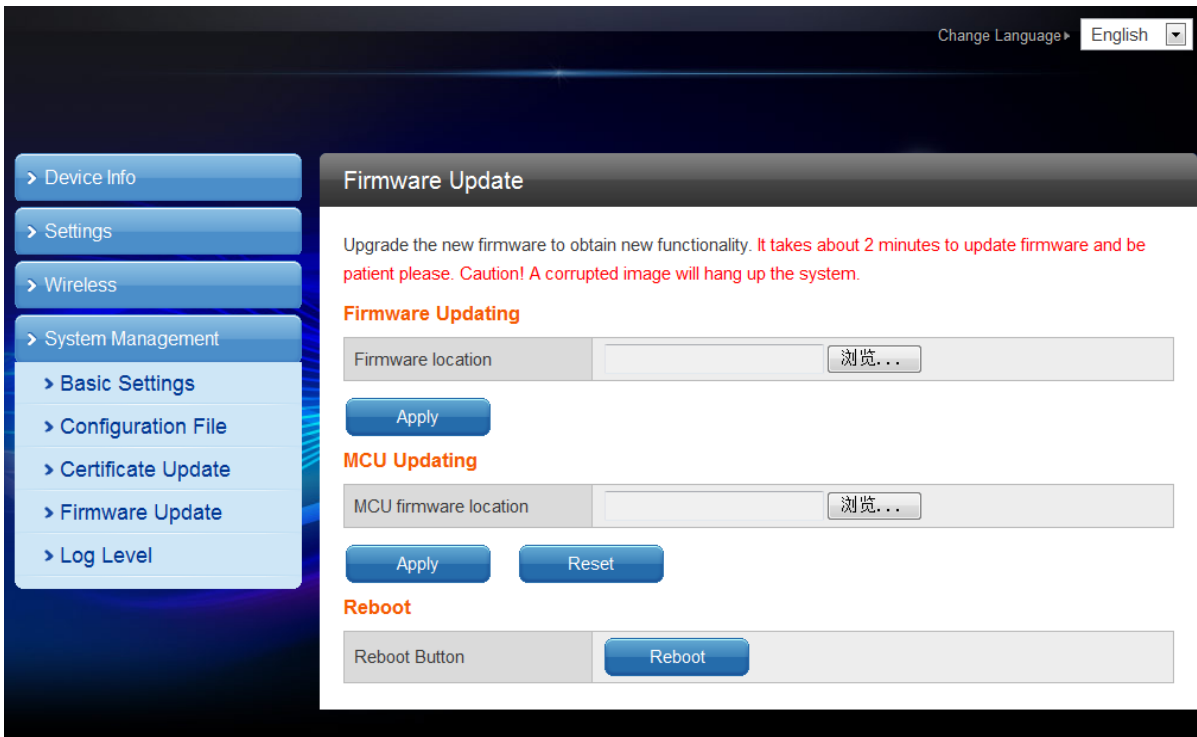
Change Language English

Device Info
Settings
Wireless
System Management
Basic Settings
Configuration File
Certificate Update
Firmware Update
Log Level

Firmware Update

Upgrade the new firmware to obtain new functionality. It takes about 2 minutes to update firmware and be patient please. Caution! A corrupted image will hang up the system.

Firmware Updating

| Firmware location | 浏览... |
|---|---|

Apply

MCU Updating

| MCU firmware location | 浏览... |
|---|---|

Apply Reset

Reboot

| Reboot Button | Reboot |
|---|---|